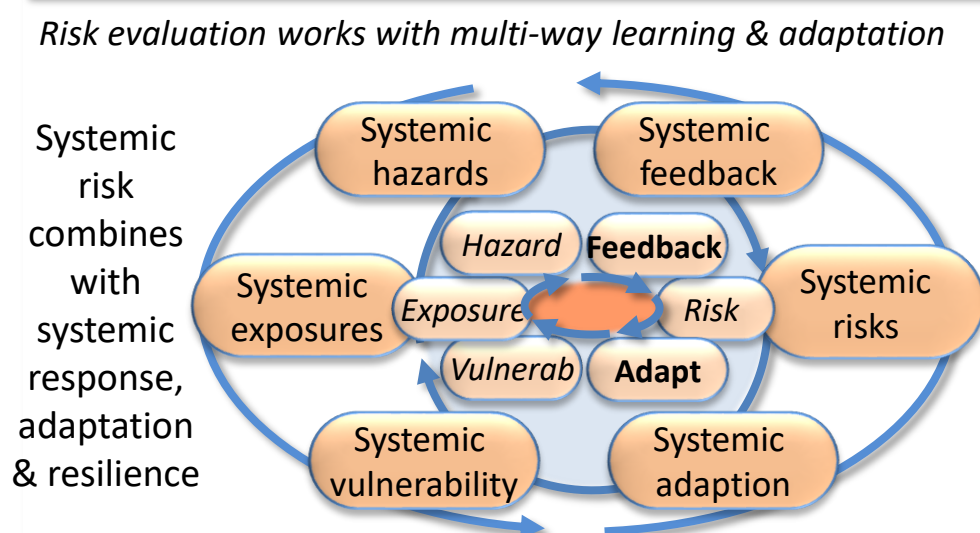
Risk evaluation works with multi-way learning & adaptation

Systemic risk combines with systemic response, adaptation & resilience

Systemic hazards

Systemic feedback

Hazard

Feedback

Systemic exposures

Exposure

Risk

Systemic risks

Vulnerab

Adapt

Systemic vulnerability

Systemic adaption